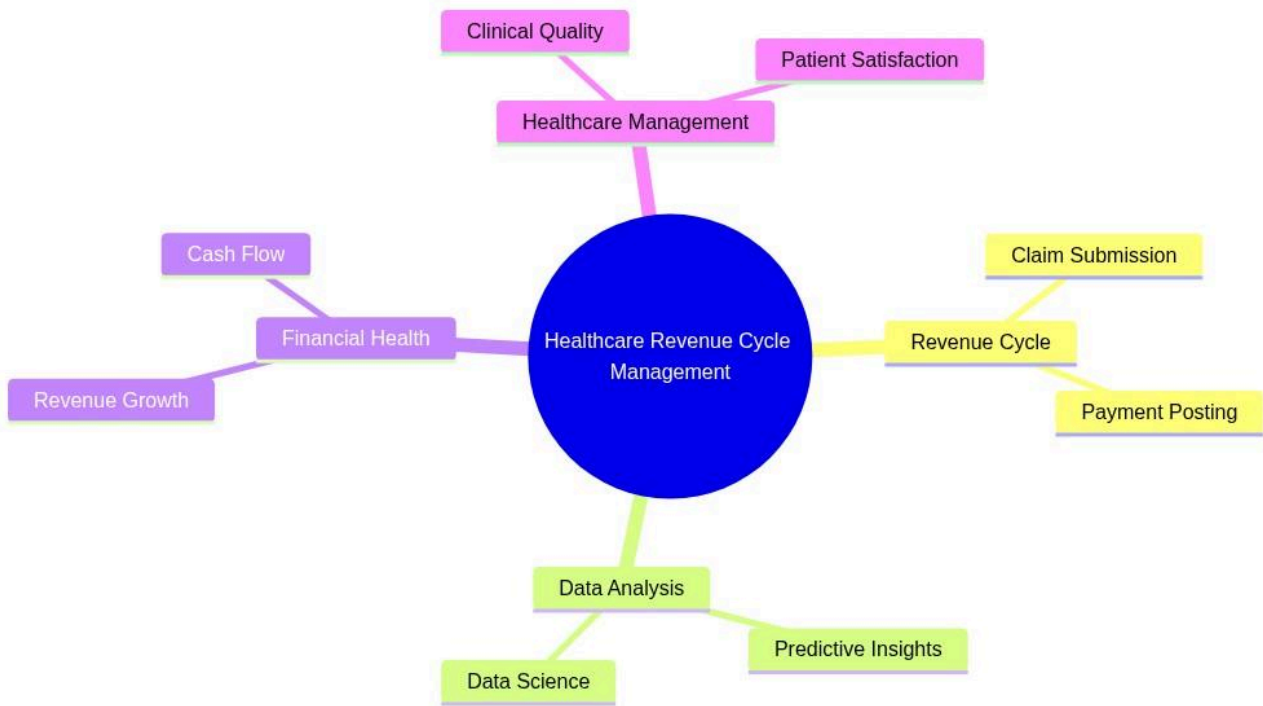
Clinical Quality

Patient Satisfaction

Healthcare Management

Cash Flow

Financial Health

Revenue Growth

Healthcare Revenue Cycle Management

Claim Submission

Revenue Cycle

Payment Posting

Data Analysis

Predictive Insights

Data Science